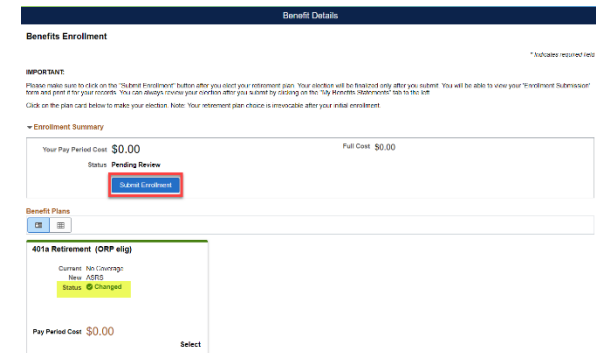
Benefit Details

Benefits Enrollment

* Indicates required field

IMPORTANT:

Please make sure to click on the "Submit Enrollment" button after you elect your retirement plan. Your election will be finalized only after you submit. You will be able to view your "Enrollment Submission" form and print it for your records. You can always review your election after you submit by clicking on the "My Benefits Statements" tab to the left.

Click on the plan card below to make your election. Note: Your retirement plan choice is irrevocable after your initial enrollment.

Enrollment Summary

Your Pay Period Cost $0.00

Full Cost $0.00

Status Pending Review

Submit Enrollment

Benefit Plans

401a Retirement (ORP elig)

Current No Coverage

New ASRS

Status Changed

Pay Period Cost $0.00

Select